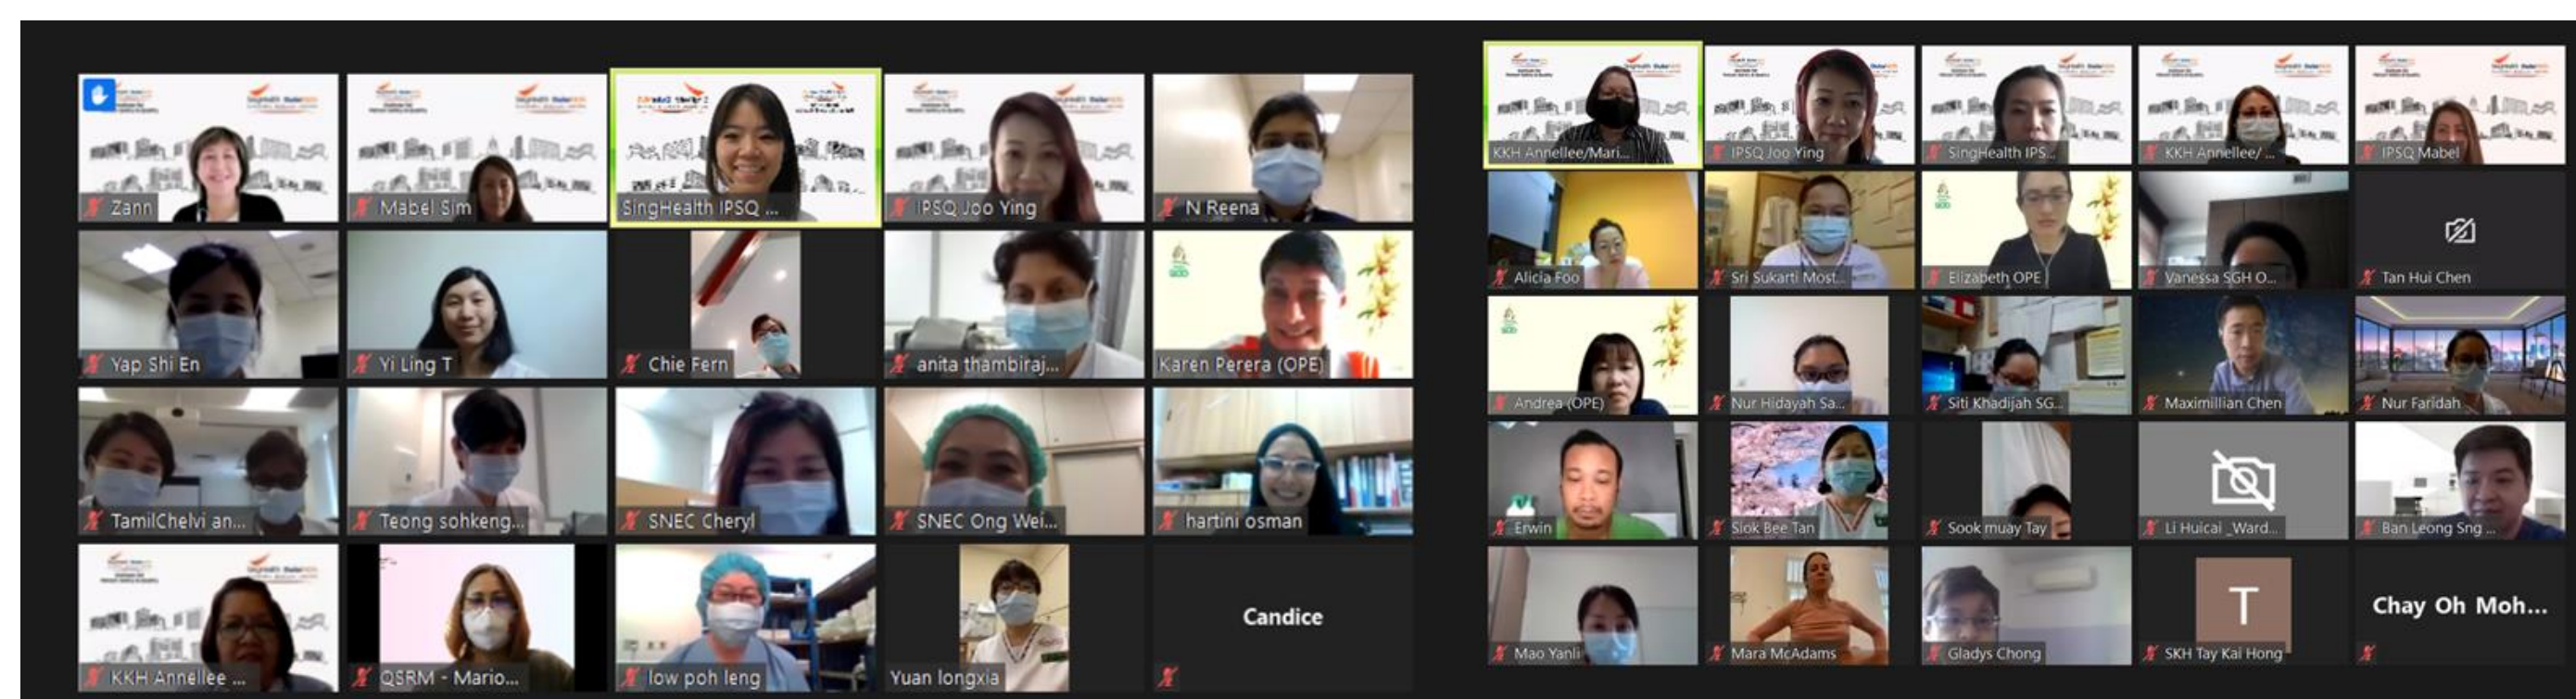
Zann
Mabel Sim
SingHealth IPSQ ...
IPSQ Joo Ying
N Reena
Yap Shi En
Yi Ling T
Chie Fern
anita thambiraj...
Karen Perera (OPE)
TamilChelvi an...
Teong sohkeng...
SNEC Cheryl
SNEC Ong Wei...
hartini osman
KKH Annellee ...
QSRM - Mario...
low poh leng
Yuan longxia
Candice

KKH Annellee/Mari...
IPSQ Joo Ying
SingHealth IPS...
KKH Annellee/ ...
IPSQ Mabel
Alicia Foo
Sri Sukarti Most...
Elizabeth OPE
Vanessa SGH O...
Tan Hui Chen
Andrea (OPE)
Nur Hidayah Sa...
Siti Khadijah SG...
Maximillian Chen
Nur Faridah
Erwin
Siok Bee Tan
Sook muay Tay
Li Huicai _Ward...
Ban Leong Sng ...
Mao Yanli
Mara McAdams
Gladys Chong
T
SKH Tay Kai Hong
Chay Oh Moh...